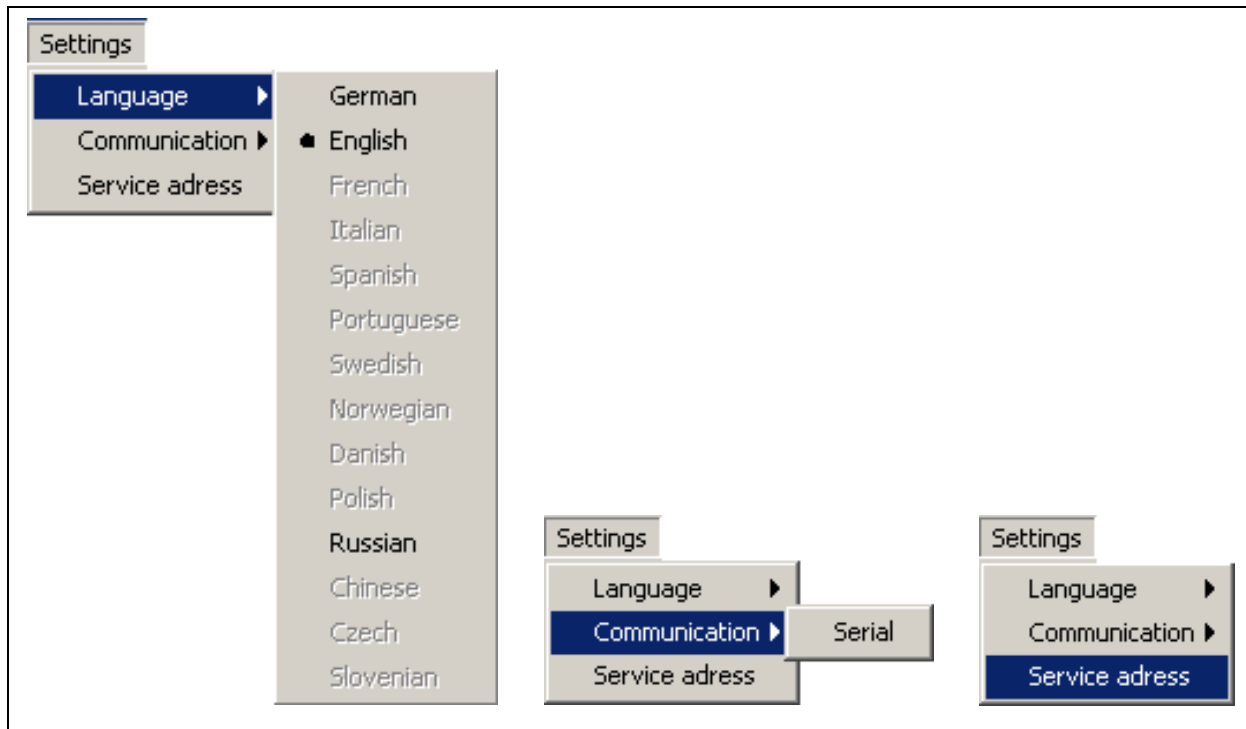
Settings
Language
Communication
Service adress

German
English
French
Italian
Spanish
Portuguese
Swedish
Norwegian
Danish
Polish
Russian
Chinese
Czech
Slovenian

Settings
Language
Communication
Service adress

Serial

Settings
Language
Communication
Service adress